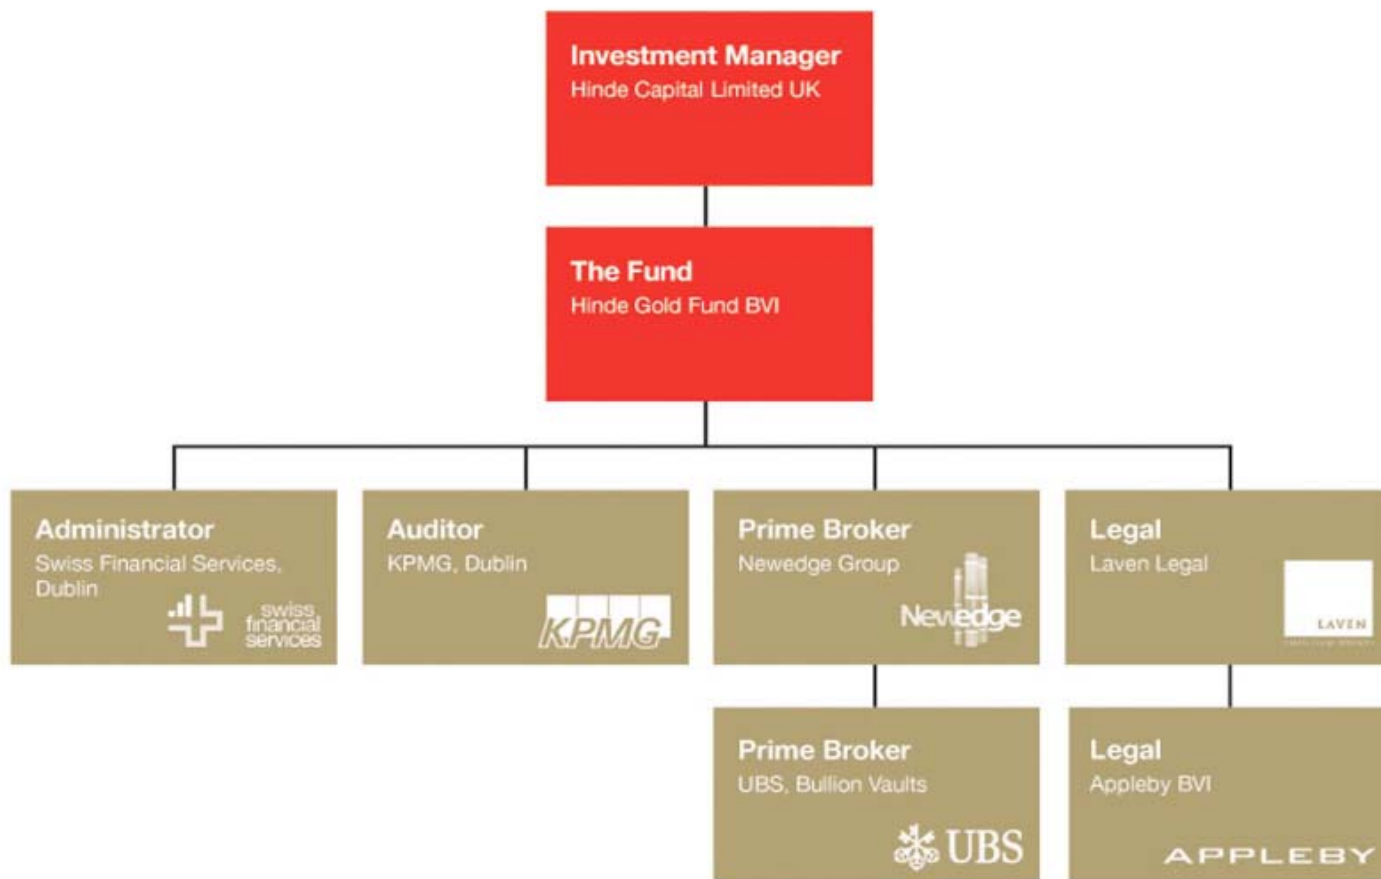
Investment Manager
Hinde Capital Limited UK

The Fund
Hinde Gold Fund BVI

Administrator
Swiss Financial Services, Dublin
swiss financial services

Auditor
KPMG, Dublin
KPMG

Prime Broker
Newedge Group
Newedge

Legal
Laven Legal
LAVEN
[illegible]

Prime Broker
UBS, Bullion Vaults
UBS

Legal
Appleby BVI
APPLEBY